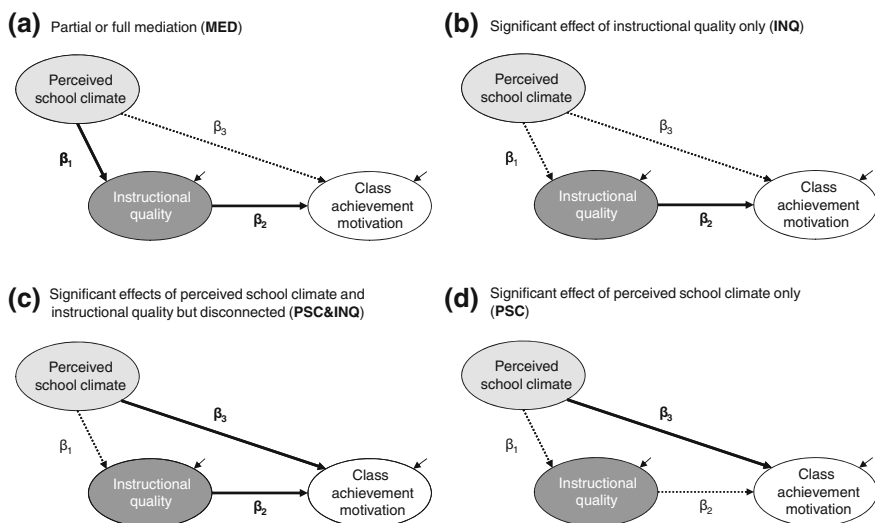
**(a)** Partial or full mediation (**MED**)

Perceived school climate

$\beta_3$

$\beta_1$

Instructional quality

$\beta_2$

Class achievement motivation

**(b)** Significant effect of instructional quality only (**INQ**)

Perceived school climate

$\beta_3$

$\beta_1$

Instructional quality

$\beta_2$

Class achievement motivation

**(c)** Significant effects of perceived school climate and instructional quality but disconnected (**PSC&INQ**)

Perceived school climate

$\beta_3$

$\beta_1$

Instructional quality

$\beta_2$

Class achievement motivation

**(d)** Significant effect of perceived school climate only (**PSC**)

Perceived school climate

$\beta_3$

$\beta_1$

Instructional quality

$\beta_2$

Class achievement motivation